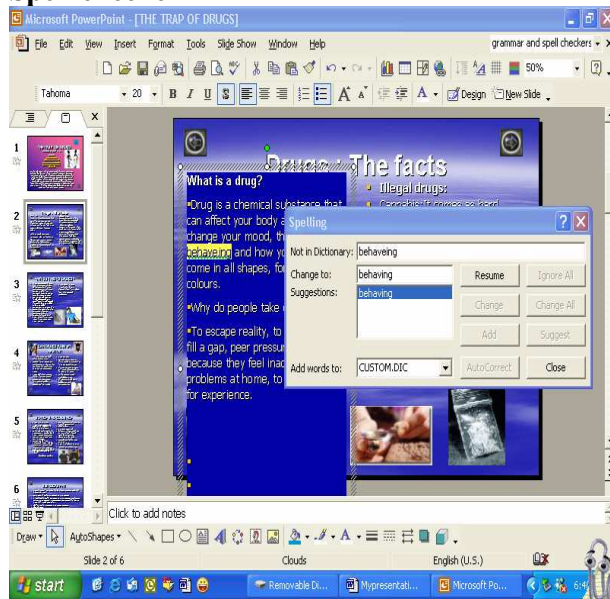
Microsoft PowerPoint - [THE TRAP OF DRUGS]

File Edit View Insert Format Tools Slide Show Window Help

grammar and spell checkers

50%

Tahoma 20 B I U S

Design New Slide

1

2

3

4

5

6

Drugs : The facts

What is a drug?

•Drug is a chemical substance that can affect your body a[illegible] change your mood, th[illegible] behaveing and how y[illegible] come in all shapes, fo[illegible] colours.

•Why do people take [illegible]

•To escape reality, to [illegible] fill a gap, peer pressu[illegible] because they feel ina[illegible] problems at home, to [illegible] for experience.

Illegal drugs:

Spelling

Not in Dictionary: behaveing

Change to: behaving

Suggestions: behaving

Add words to: CUSTOM.DIC

Resume

Ignore All

Change

Change All

Add

Suggest

AutoCorrect

Close

Click to add notes

Draw AutoShapes

Slide 2 of 6 Clouds English (U.S.)

start Removable Di... Mypresentati... Microsoft Po...